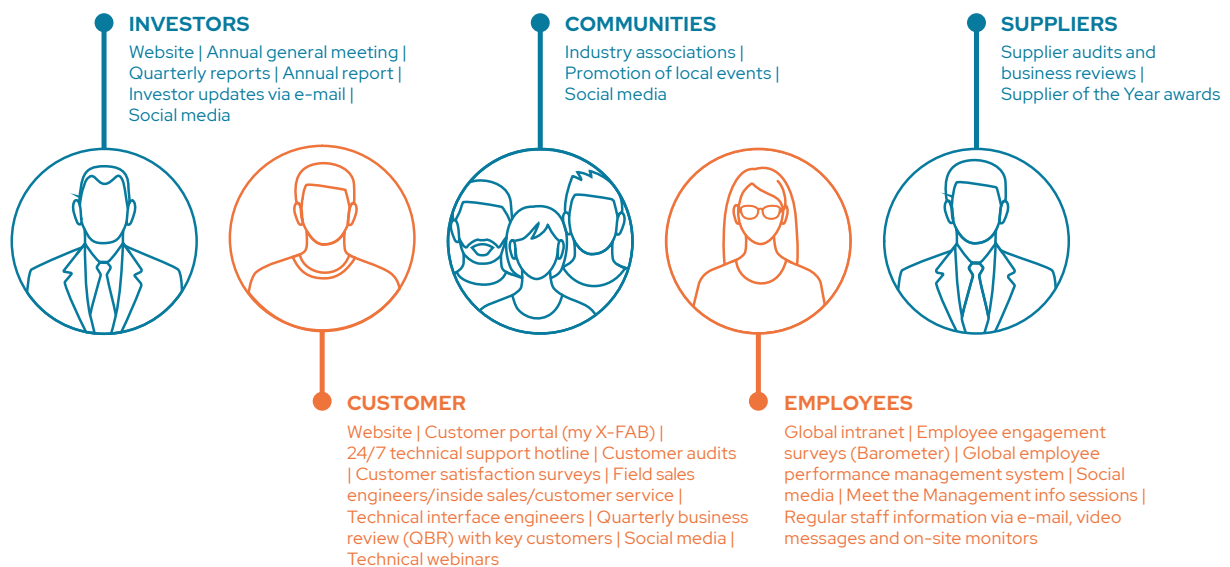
INVESTORS
Website | Annual general meeting | Quarterly reports | Annual report | Investor updates via e-mail | Social media

COMMUNITIES
Industry associations | Promotion of local events | Social media

SUPPLIERS
Supplier audits and business reviews | Supplier of the Year awards

CUSTOMER
Website | Customer portal (my X-FAB) | 24/7 technical support hotline | Customer audits | Customer satisfaction surveys | Field sales engineers/inside sales/customer service | Technical interface engineers | Quarterly business review (QBR) with key customers | Social media | Technical webinars

EMPLOYEES
Global intranet | Employee engagement surveys (Barometer) | Global employee performance management system | Social media | Meet the Management info sessions | Regular staff information via e-mail, video messages and on-site monitors